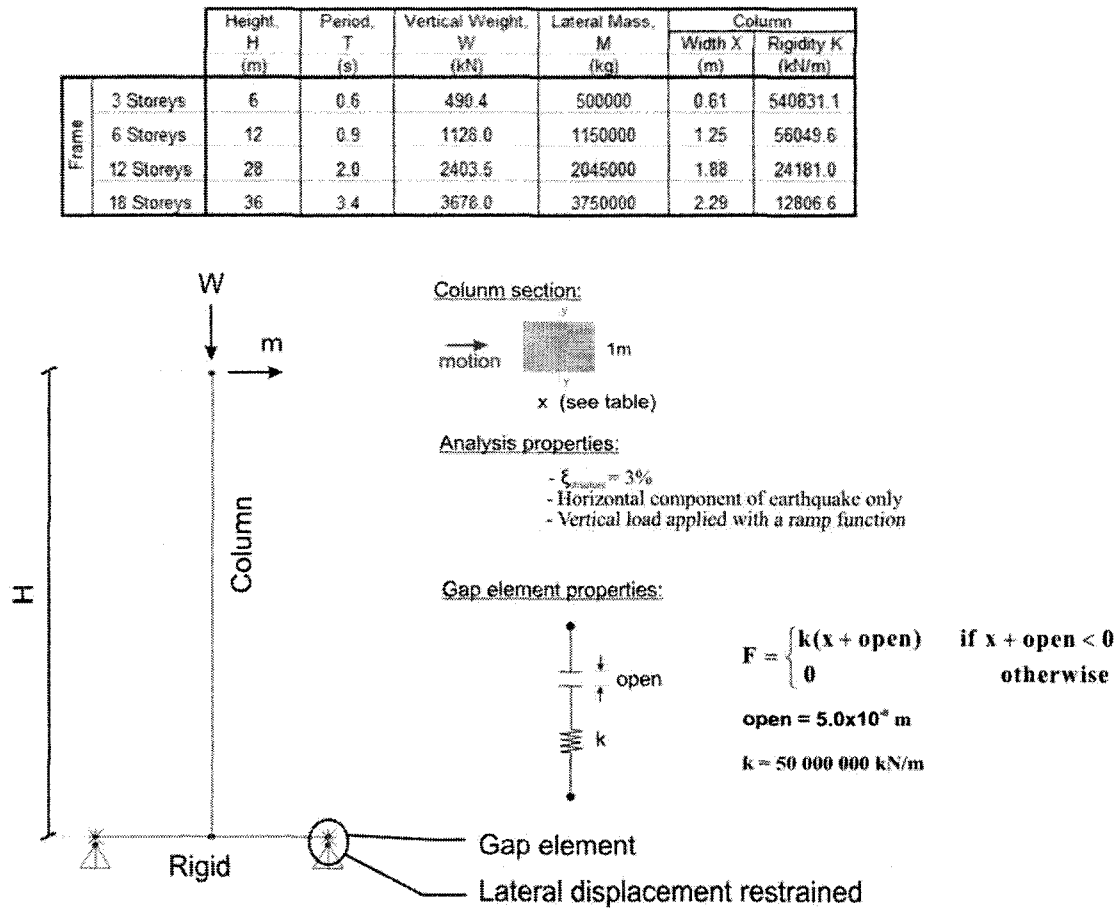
| | | Height, H (m) | Period, T (s) | Vertical Weight, W (kN) | Lateral Mass, M (kg) | Column Width X (m) | Column Rigidity K (kN/m) |
|---|---|---|---|---|---|---|---|
| Frame | 3 Storeys | 6 | 0.6 | 490.4 | 500000 | 0.61 | 540831.1 |
| | 6 Storeys | 12 | 0.9 | 1128.0 | 1150000 | 1.25 | 56049.6 |
| | 12 Storeys | 28 | 2.0 | 2403.5 | 2045000 | 1.88 | 24181.0 |
| | 18 Storeys | 36 | 3.4 | 3678.0 | 3750000 | 2.29 | 12806.6 |

W

m

H

Column

Rigid

Column section:

motion

y

1m

y

x (see table)

Analysis properties:

- $\xi_{structure} = 3\%$
- Horizontal component of earthquake only
- Vertical load applied with a ramp function

Gap element properties:

open

k

$F = \begin{cases} k(x + open) & \text{if } x + open < 0 \\ 0 & \text{otherwise} \end{cases}$

open = $5.0x10^{-8}$ m

k = 50 000 000 kN/m

Gap element

Lateral displacement restrained